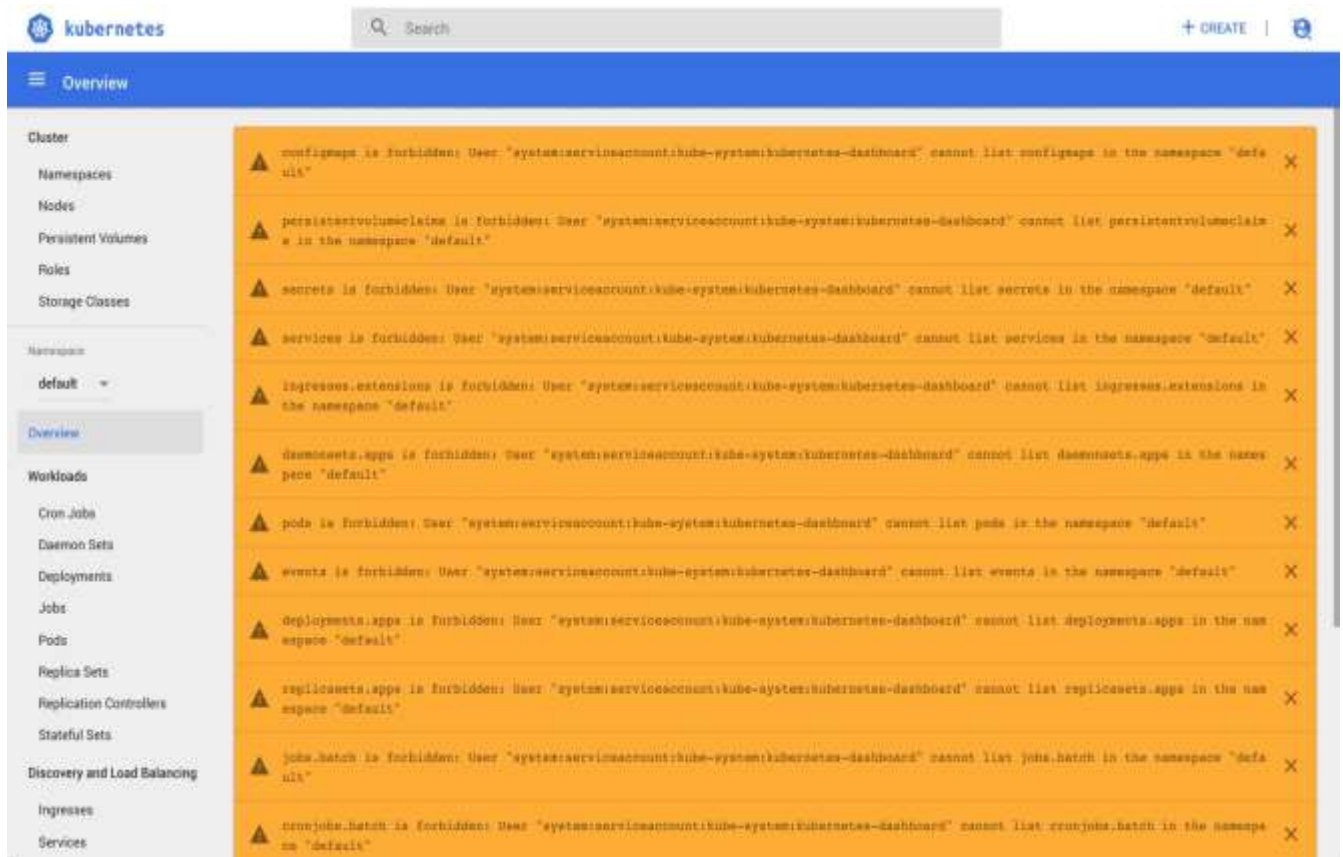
kubernetes

Search

+ CREATE

Overview

Cluster

Namespaces

Nodes

Persistent Volumes

Roles

Storage Classes

Namespace

default

Overview

Workloads

Cron Jobs

Daemon Sets

Deployments

Jobs

Pods

Replica Sets

Replication Controllers

Stateful Sets

Discovery and Load Balancing

Ingresses

Services

configmaps is forbidden: User "system:serviceaccount:kube-system:kubernetes-dashboard" cannot list configmaps in the namespace "default"

persistentvolumeclaims is forbidden: User "system:serviceaccount:kube-system:kubernetes-dashboard" cannot list persistentvolumeclaims in the namespace "default"

secrets is forbidden: User "system:serviceaccount:kube-system:kubernetes-dashboard" cannot list secrets in the namespace "default"

services is forbidden: User "system:serviceaccount:kube-system:kubernetes-dashboard" cannot list services in the namespace "default"

ingresses.extensions is forbidden: User "system:serviceaccount:kube-system:kubernetes-dashboard" cannot list ingresses.extensions in the namespace "default"

daemonsets.apps is forbidden: User "system:serviceaccount:kube-system:kubernetes-dashboard" cannot list daemonsets.apps in the namespace "default"

pods is forbidden: User "system:serviceaccount:kube-system:kubernetes-dashboard" cannot list pods in the namespace "default"

events is forbidden: User "system:serviceaccount:kube-system:kubernetes-dashboard" cannot list events in the namespace "default"

deployments.apps is forbidden: User "system:serviceaccount:kube-system:kubernetes-dashboard" cannot list deployments.apps in the namespace "default"

replicasets.apps is forbidden: User "system:serviceaccount:kube-system:kubernetes-dashboard" cannot list replicasets.apps in the namespace "default"

jobs.batch is forbidden: User "system:serviceaccount:kube-system:kubernetes-dashboard" cannot list jobs.batch in the namespace "default"

cronjobs.batch is forbidden: User "system:serviceaccount:kube-system:kubernetes-dashboard" cannot list cronjobs.batch in the namespace "default"